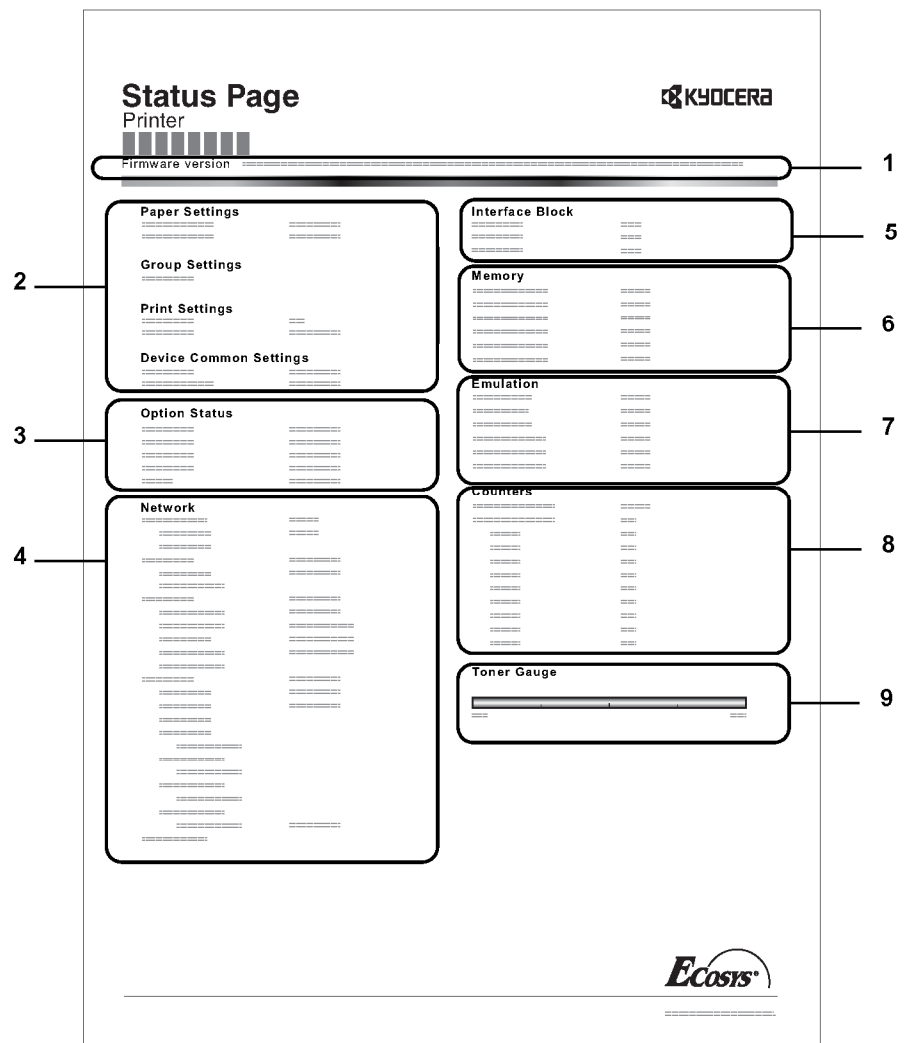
Status Page
Printer

KYOCERA

Firmware version

1

Paper Settings

Group Settings

Print Settings

Device Common Settings

2

Option Status

3

Network

4

Interface Block

5

Memory

6

Emulation

7

Counters

8

Toner Gauge

9

ECOSYS